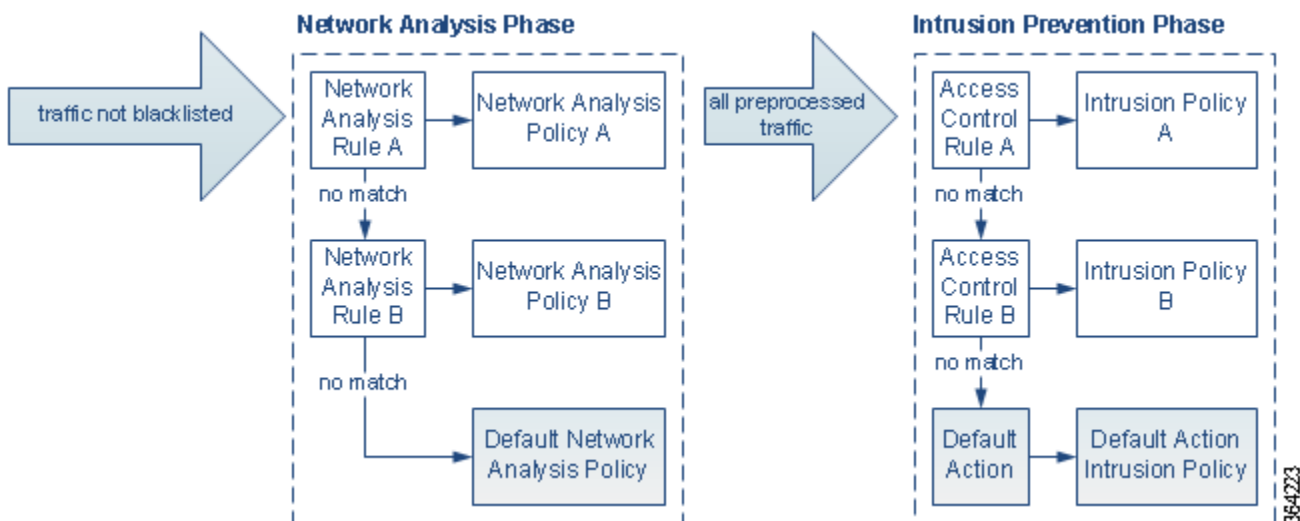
traffic not blacklisted

Network Analysis Phase

Network Analysis Rule A

Network Analysis Policy A

no match

Network Analysis Rule B

Network Analysis Policy B

no match

Default Network Analysis Policy

all preprocessed traffic

Intrusion Prevention Phase

Access Control Rule A

Intrusion Policy A

no match

Access Control Rule B

Intrusion Policy B

no match

Default Action

Default Action Intrusion Policy

364223